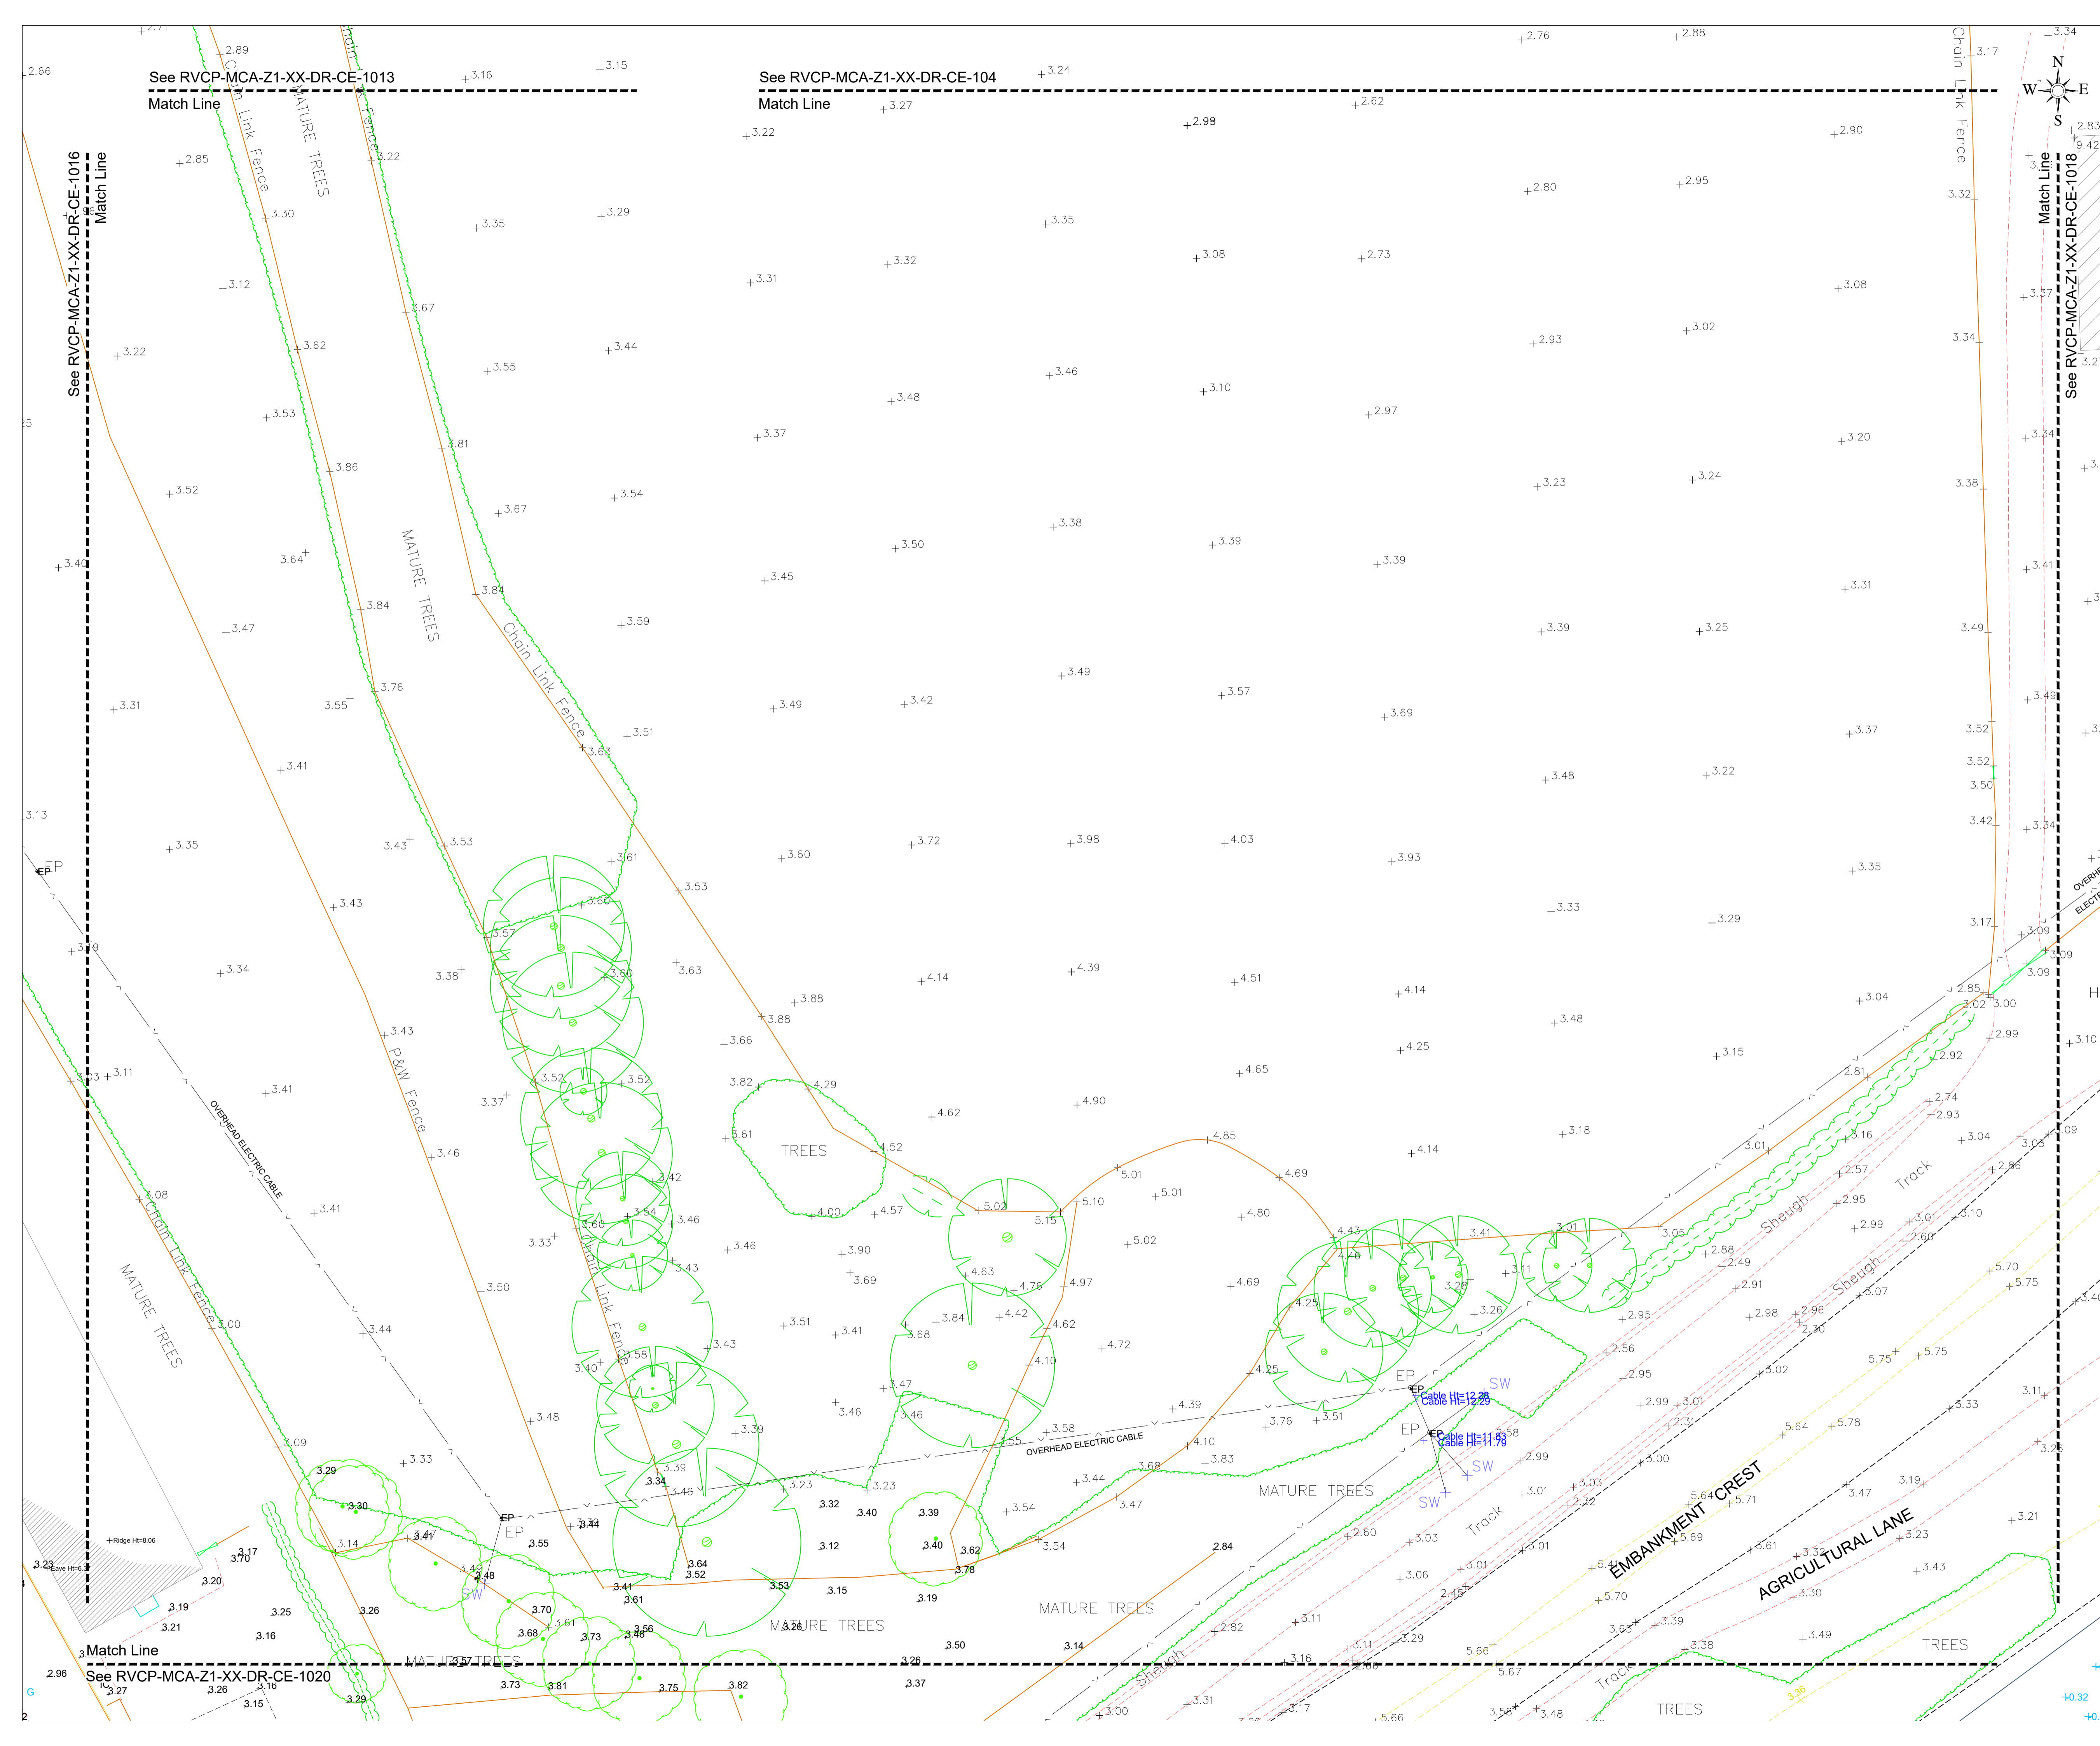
See RVCP-MCA-Z1-XX-DR-CE-1013
Match Line

See RVCP-MCA-Z1-XX-DR-CE-104
Match Line

See RVCP-MCA-Z1-XX-DR-CE-1016
Match Line

See RVCP-MCA-Z1-XX-DR-CE-1018
Match Line

N
W
E
S

Chain Link Fence
MATURE TREES
Chain Link Fence
MATURE TREES
Chain Link Fence
P&W Fence
Chain Link Fence
MATURE TREES
OVERHEAD ELECTRIC CABLE
OVERHEAD ELECTRIC CABLE
TREES
MATURE TREES
MATURE TREES
MATURE TREES
MATURE TREES
EMBANKMENT CREST
AGRICULTURAL LANE
Sheugh
Sheugh
Sheugh
Track
Track
Track
TREES
TREES
EP
EP
EP
EP
SW
SW
SW
SW
Cable Ht=12.28
Cable Ht=12.29
Cable Ht=11.83
Cable Ht=11.79
Ridge Ht=8.06
Eave Ht=6.3

2.89 3.15 3.16 3.24 2.76 2.88 3.17 3.34 2.66 3.27 2.62 2.98 3.22 3.22 2.85 2.90 2.83 3.30 2.80 2.95 3.35 3.29 3.35 3.32 3.31 3.08 2.73 3.12 3.67 3.08 3.37 3.02 3.34 3.62 3.44 3.22 3.55 3.46 2.93 3.10 3.48 3.53 2.97 3.81 3.37 3.20 3.34 3.86 3.52 3.54 3.67 3.23 3.24 3.38 3.38 3.50 3.39 3.39 3.64 3.40 3.84 3.84 3.45 3.31 3.41 3.47 3.59 3.39 3.25 3.49 3.49 3.57 3.55 3.76 3.42 3.49 3.69 3.31 3.51 3.63 3.37 3.52 3.41 3.48 3.22 3.52 3.50 3.13 3.42 3.34 3.35 3.43 3.53 3.72 3.98 4.03 3.60 3.93 3.61 3.53 3.35 3.43 3.60 3.33 3.29 3.57 3.17 3.09 3.09 3.09 3.34 3.38 3.60 3.63 4.14 4.39 4.51 4.14 3.88 3.88 3.48 3.04 2.85 3.02 3.00 2.99 3.43 3.66 4.25 3.15 3.10 3.11 3.52 3.52 3.82 4.29 4.65 2.92 2.81 3.41 3.37 4.62 4.90 2.74 2.93 3.61 4.52 4.85 3.18 3.16 3.04 3.09 3.46 4.14 3.01 3.05 2.57 2.86 3.08 3.42 4.69 5.01 5.01 3.41 3.54 3.46 4.00 4.57 5.02 5.10 4.80 2.95 3.01 3.10 3.50 5.15 2.99 2.60 3.33 3.60 3.46 3.90 5.02 4.43 4.46 3.41 3.01 3.05 2.88 2.49 3.43 3.69 4.63 4.76 4.97 4.69 3.11 5.70 5.75 3.00 3.28 2.91 3.07 3.40 3.51 3.84 4.42 4.62 4.25 3.26 2.95 2.98 2.96 2.30 3.44 3.41 3.68 4.72 2.56 5.75 5.75 3.40 3.43 3.58 4.10 4.25 2.95 3.02 3.11 3.47 2.99 3.01 3.33 3.48 3.46 3.46 3.39 3.58 4.39 3.76 3.51 2.31 5.64 5.78 3.25 3.09 3.55 4.10 3.58 2.99 3.00 3.29 3.33 3.39 3.44 3.23 3.68 3.83 3.47 3.01 3.03 2.32 3.19 3.47 3.30 3.34 3.46 3.32 3.40 3.39 3.54 5.64 5.71 3.21 3.44 3.41 3.55 3.12 3.40 3.62 3.54 2.84 2.60 3.03 3.01 5.69 3.61 3.33 3.23 3.14 3.49 3.48 3.64 3.52 3.78 3.06 3.01 5.4 2.45 5.70 3.30 3.43 3.70 3.41 3.61 3.53 3.15 3.19 3.11 3.63 3.39 3.49 3.23 3.70 3.17 3.20 3.19 3.25 3.26 3.70 3.61 3.56 3.73 3.26 2.82 3.11 3.29 5.66 3.38 3.21 3.16 3.68 3.46 3.50 3.14 3.16 2.96 3.57 3.26 3.00 3.27 3.26 3.16 3.73 3.81 3.75 3.82 3.37 3.31 3.00 5.67 3.36 3.29 3.15 3.17 3.56 3.48 5.66 0.32 2.96